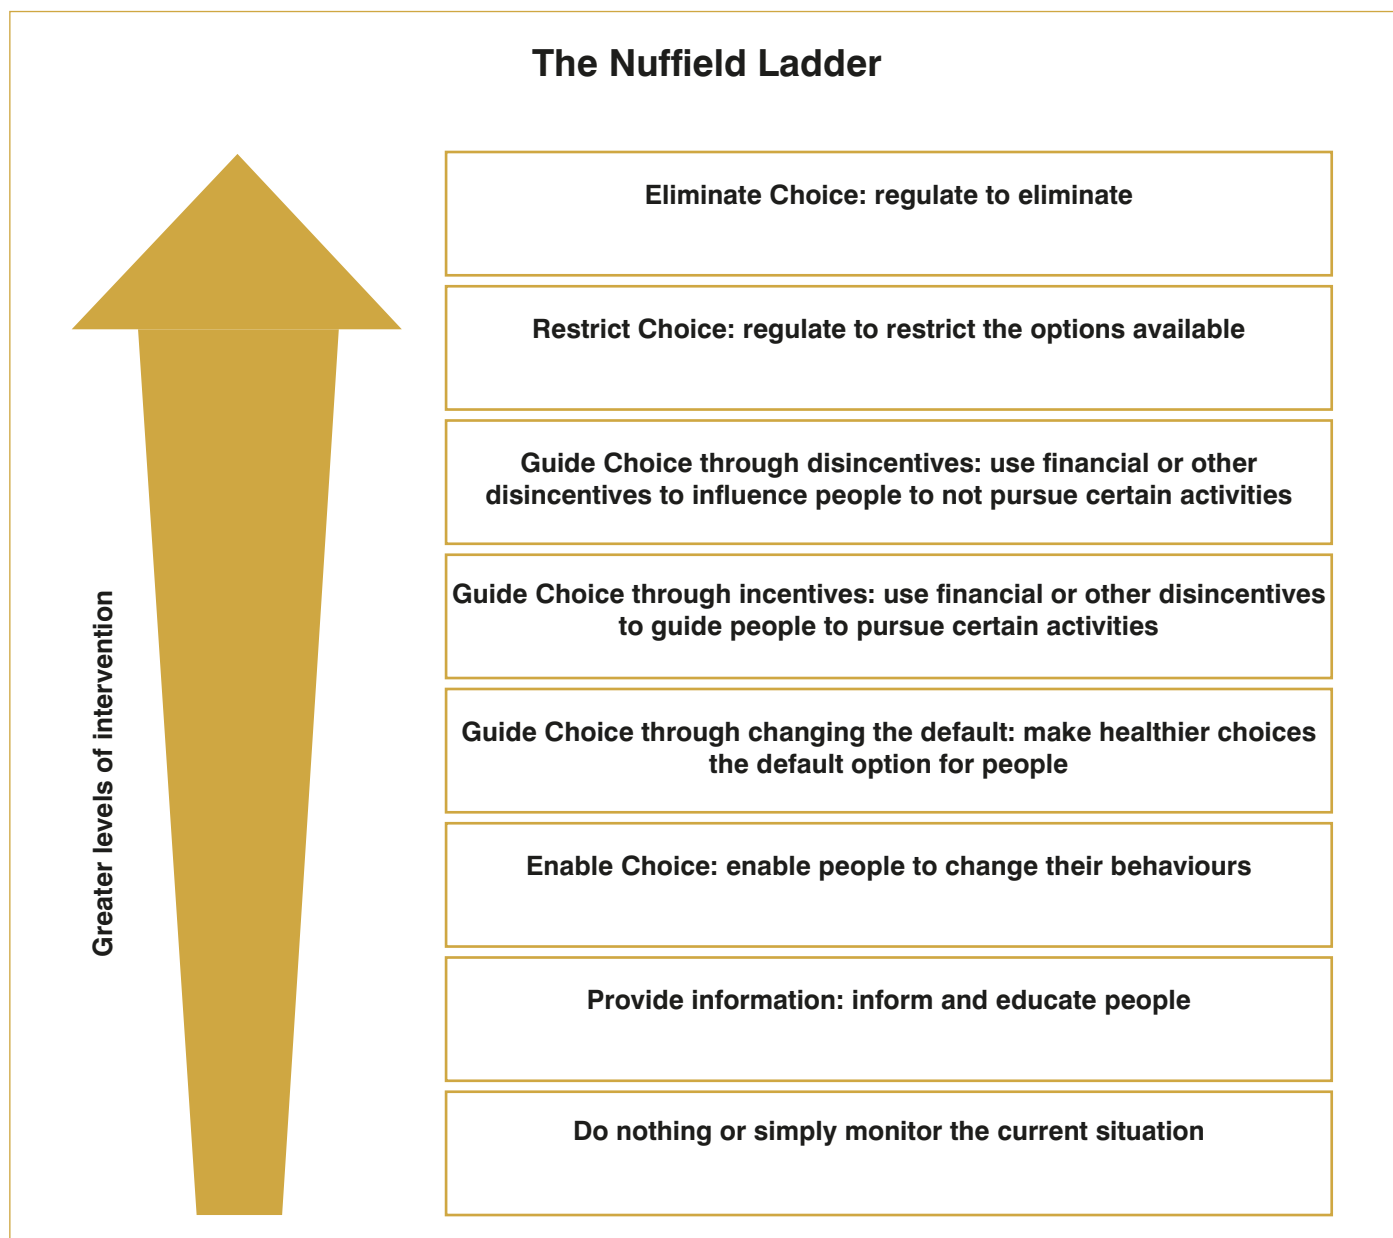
The Nuffield Ladder

Greater levels of intervention

Eliminate Choice: regulate to eliminate

Restrict Choice: regulate to restrict the options available

Guide Choice through disincentives: use financial or other disincentives to influence people to not pursue certain activities

Guide Choice through incentives: use financial or other disincentives to guide people to pursue certain activities

Guide Choice through changing the default: make healthier choices the default option for people

Enable Choice: enable people to change their behaviours

Provide information: inform and educate people

Do nothing or simply monitor the current situation